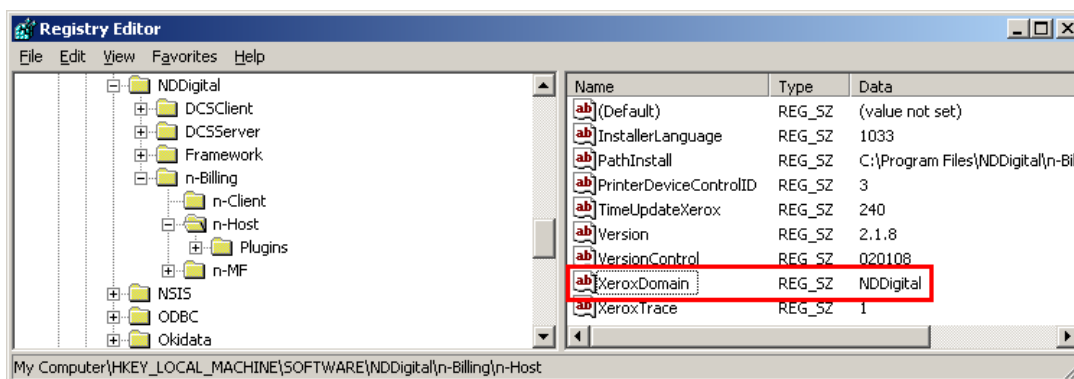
Registry Editor

File Edit View Favorites Help

NDDigital
DCSClient
DCSServer
Framework
n-Billing
n-Client
n-Host
Plugins
n-MF
NSIS
ODBC
Okidata

| Name | Type | Data |
|---|---|---|
| (Default) | REG_SZ | (value not set) |
| InstallerLanguage | REG_SZ | 1033 |
| PathInstall | REG_SZ | C:\Program Files\NDDigital\n-Bill |
| PrinterDeviceControlID | REG_SZ | 3 |
| TimeUpdateXerox | REG_SZ | 240 |
| Version | REG_SZ | 2.1.8 |
| VersionControl | REG_SZ | 020108 |
| XeroxDomain | REG_SZ | NDDigital |
| XeroxTrace | REG_SZ | 1 |

My Computer\HKEY_LOCAL_MACHINE\SOFTWARE\NDDigital\n-Billing\n-Host